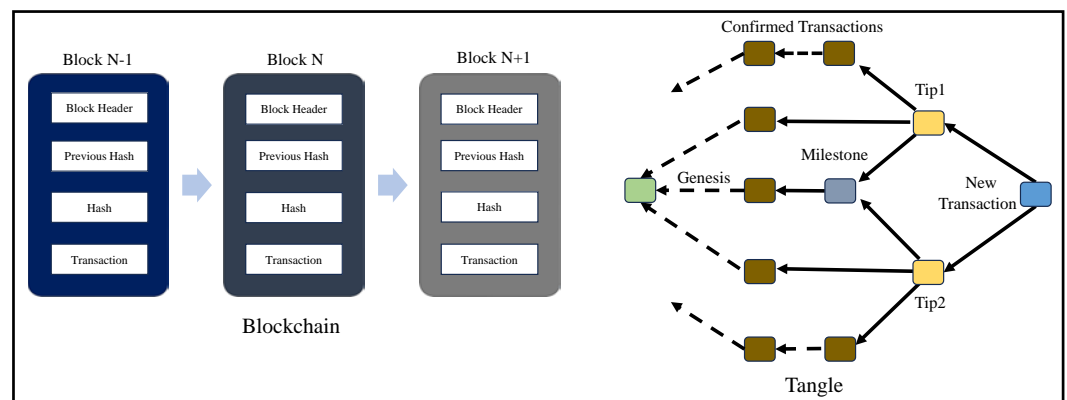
Block N-1

Block Header

Previous Hash

Hash

Transaction

Block N

Block Header

Previous Hash

Hash

Transaction

Block N+1

Block Header

Previous Hash

Hash

Transaction

Blockchain

Confirmed Transactions

Tip1

Milestone

Genesis

New Transaction

Tip2

Tangle